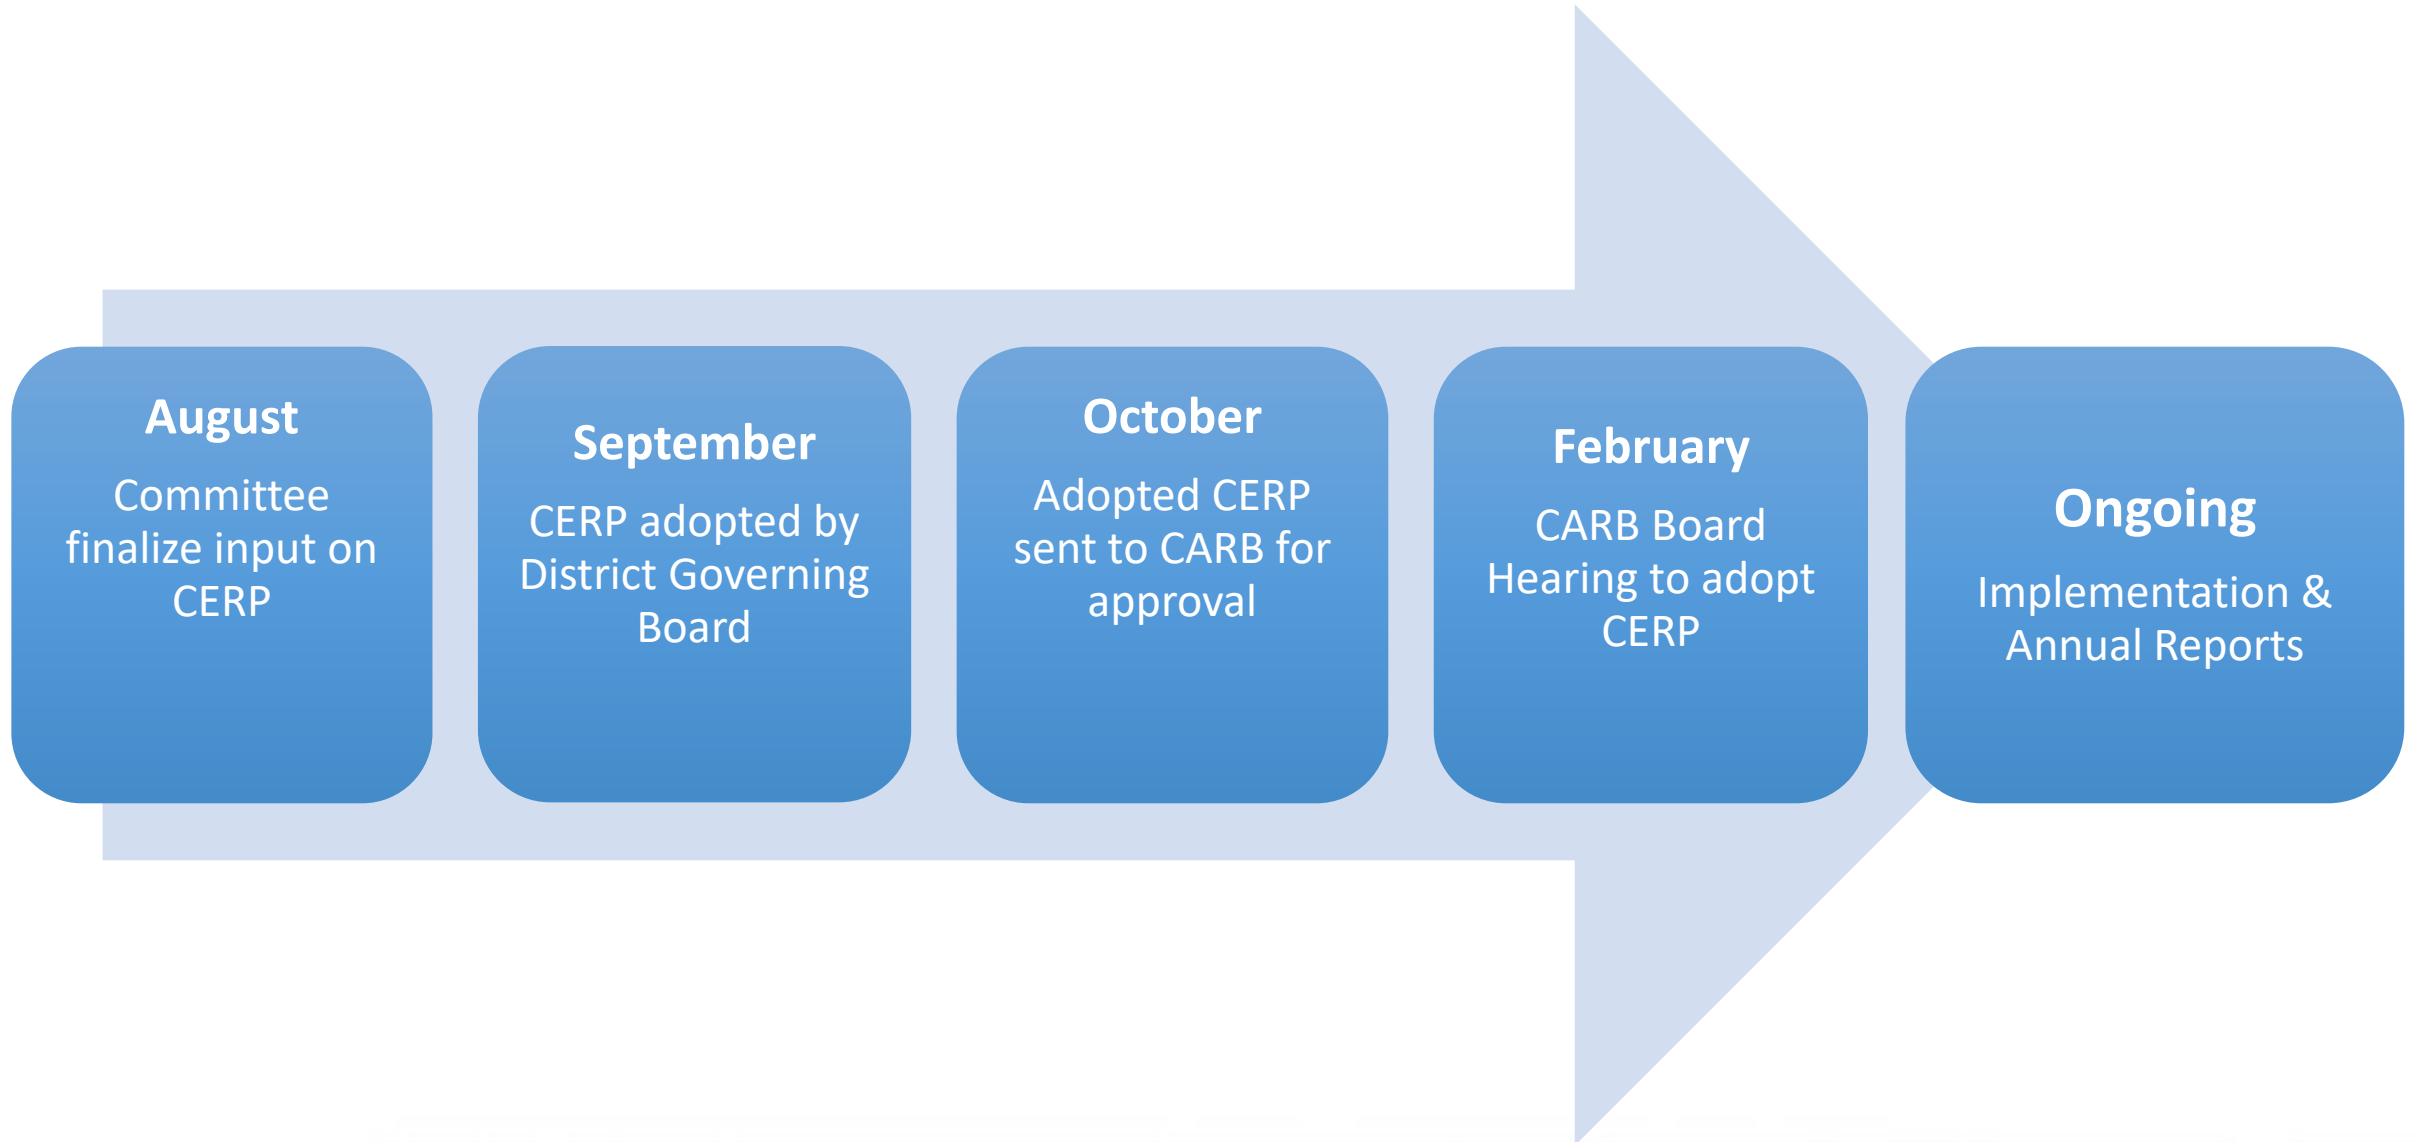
August

Committee finalize input on CERP

September

CERP adopted by District Governing Board

October

Adopted CERP sent to CARB for approval

February

CARB Board Hearing to adopt CERP

Ongoing

Implementation & Annual Reports